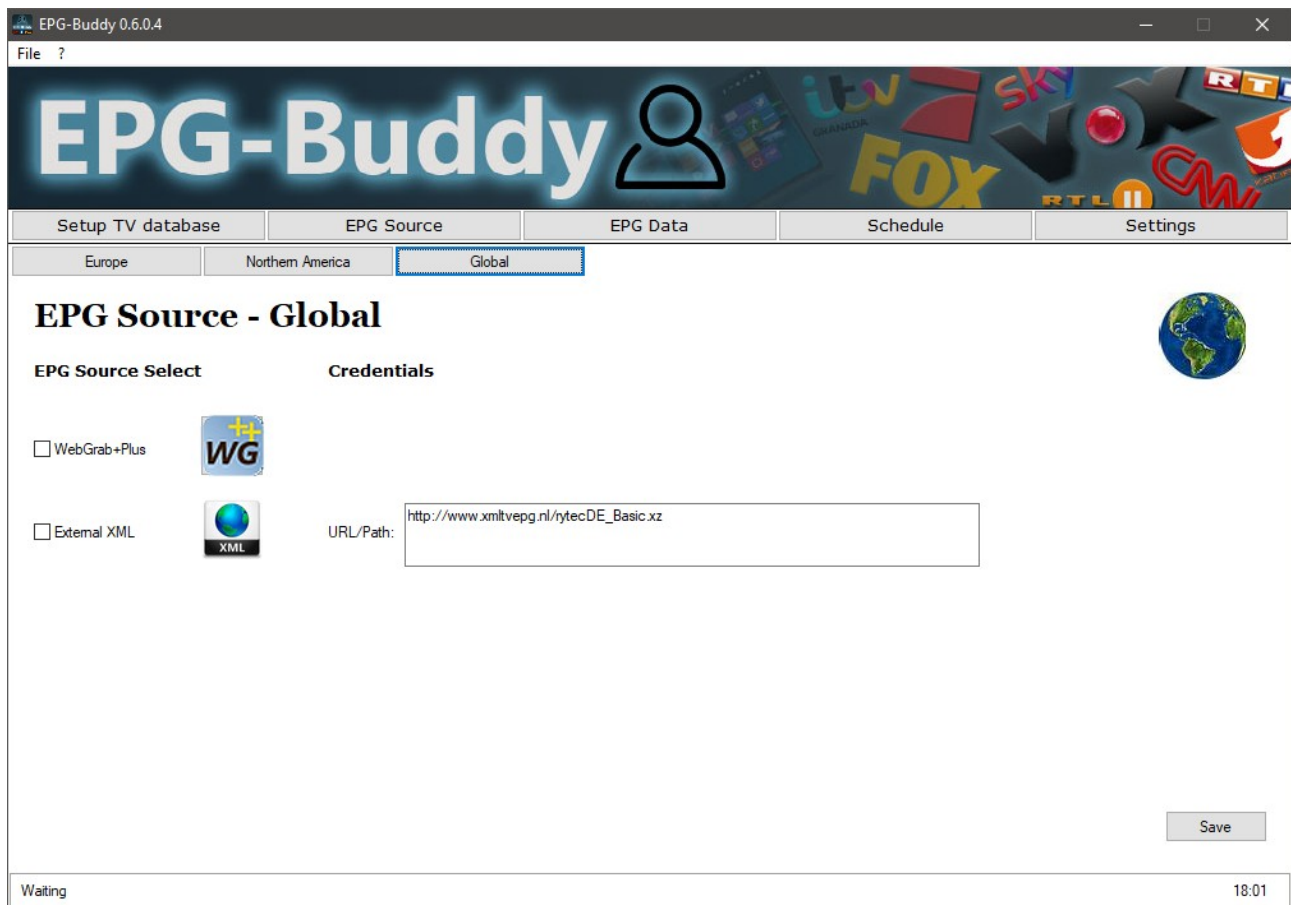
EPG-Buddy 0.6.0.4

File ?

EPG-Buddy

itv GRANADA FOX sky VOX RTL RTL II CNN

Setup TV database | EPG Source | EPG Data | Schedule | Settings

Europe | Northern America | Global

EPG Source - Global

EPG Source Select

Credentials

WebGrab+Plus

WG

External XML

XML

URL/Path: http://www.xmltvepg.nl/rytecDE_Basic.xz

Save

Waiting

18:01